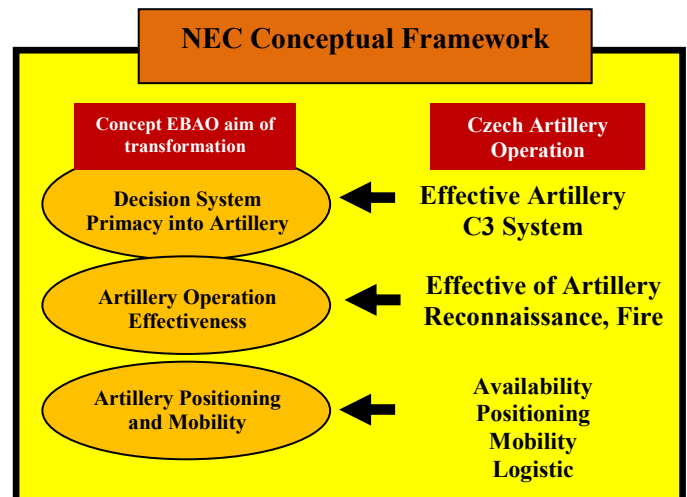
NEC Conceptual Framework

Concept EBAO aim of transformation

Czech Artillery Operation

Decision System Primacy into Artillery

Effective Artillery C3 System

Artillery Operation Effectiveness

Effective of Artillery Reconnaissance, Fire

Artillery Positioning and Mobility

Availability
Positioning
Mobility
Logistic